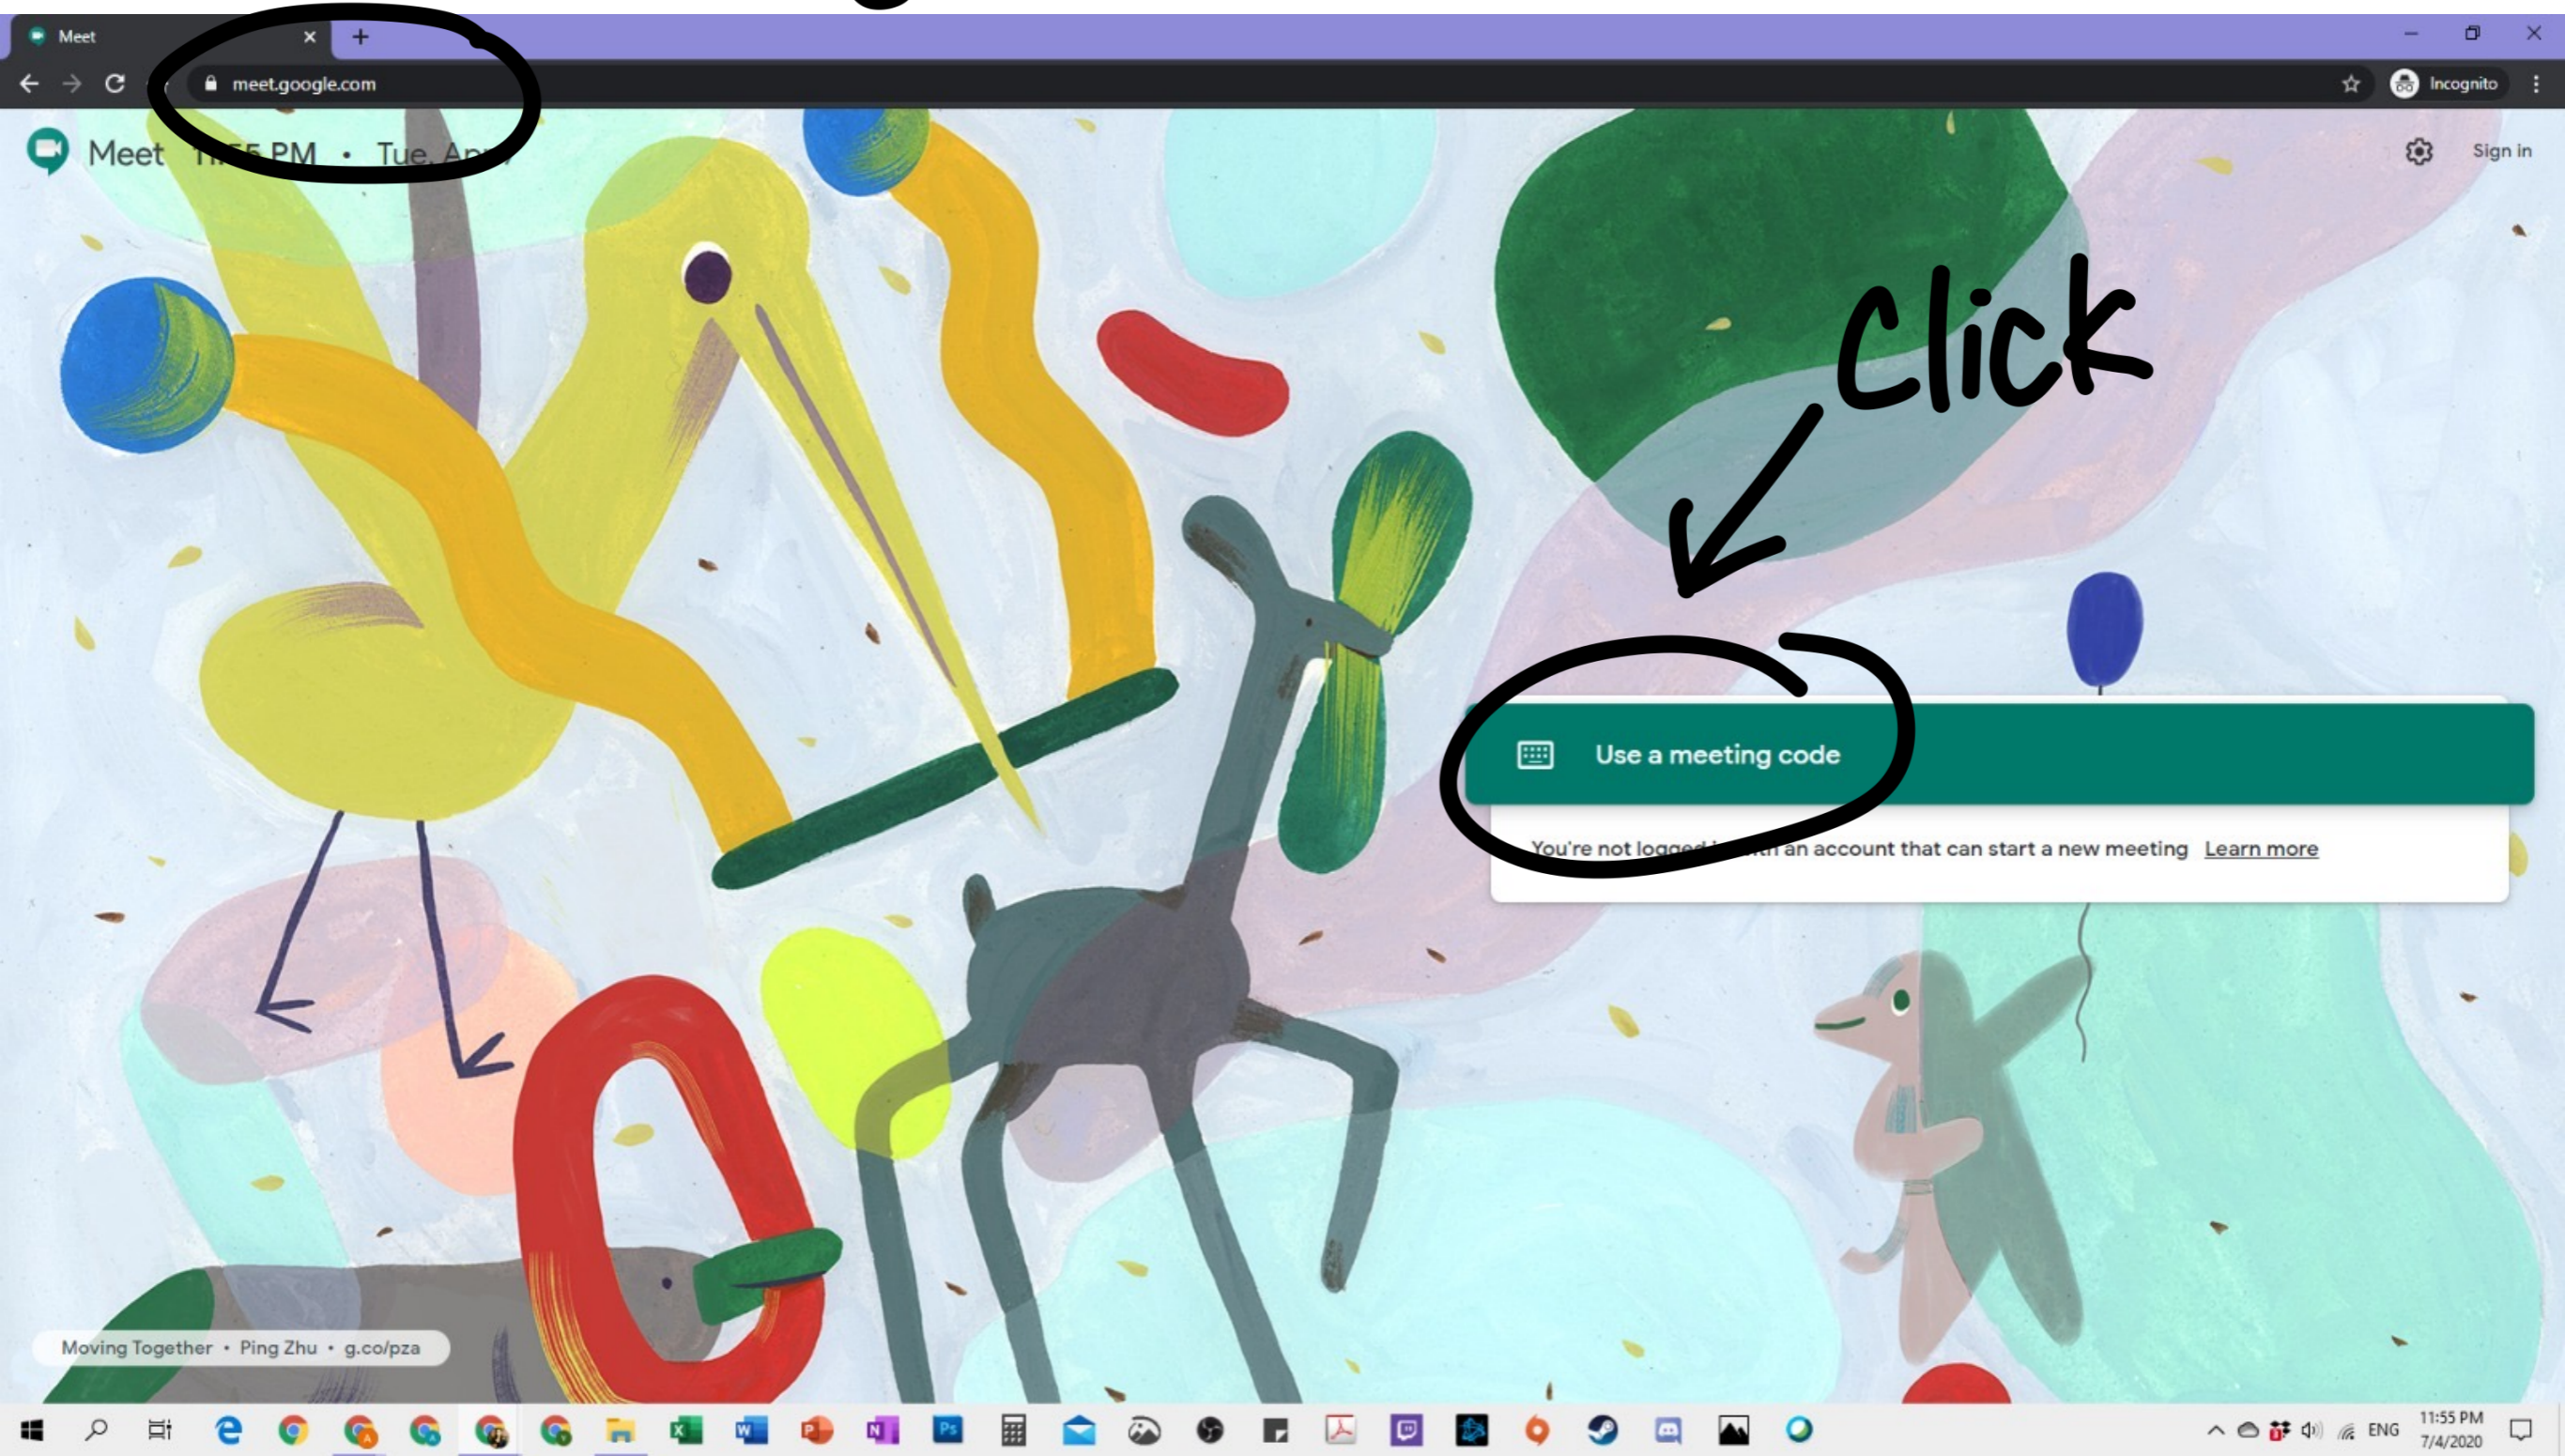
Meet
meet.google.com
Incognito

Meet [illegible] PM • Tue, Apr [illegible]

Sign in

Click

Use a meeting code

You're not logged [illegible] an account that can start a new meeting Learn more

Moving Together • Ping Zhu • g.co/pza

ENG
11:55 PM
7/4/2020